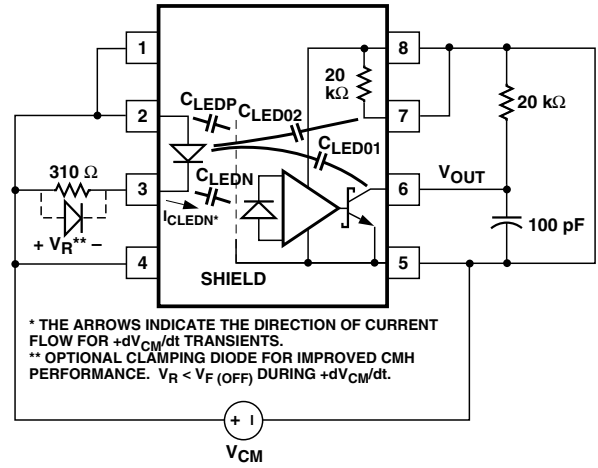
1
2
3
4
8
7
6
5
20 kΩ
20 kΩ
$C_{LEDP}$
$C_{LED02}$
$C_{LED01}$
$C_{LEDN}$
$I_{CLEDN^*}$
310 Ω
+ $V_R$** –
$V_{OUT}$
100 pF
SHIELD

* THE ARROWS INDICATE THE DIRECTION OF CURRENT FLOW FOR +$dV_{CM}$/dt TRANSIENTS.
** OPTIONAL CLAMPING DIODE FOR IMPROVED CMH PERFORMANCE. $V_R$ < $V_{F\ (OFF)}$ DURING +$dV_{CM}$/dt.

+ I
$V_{CM}$